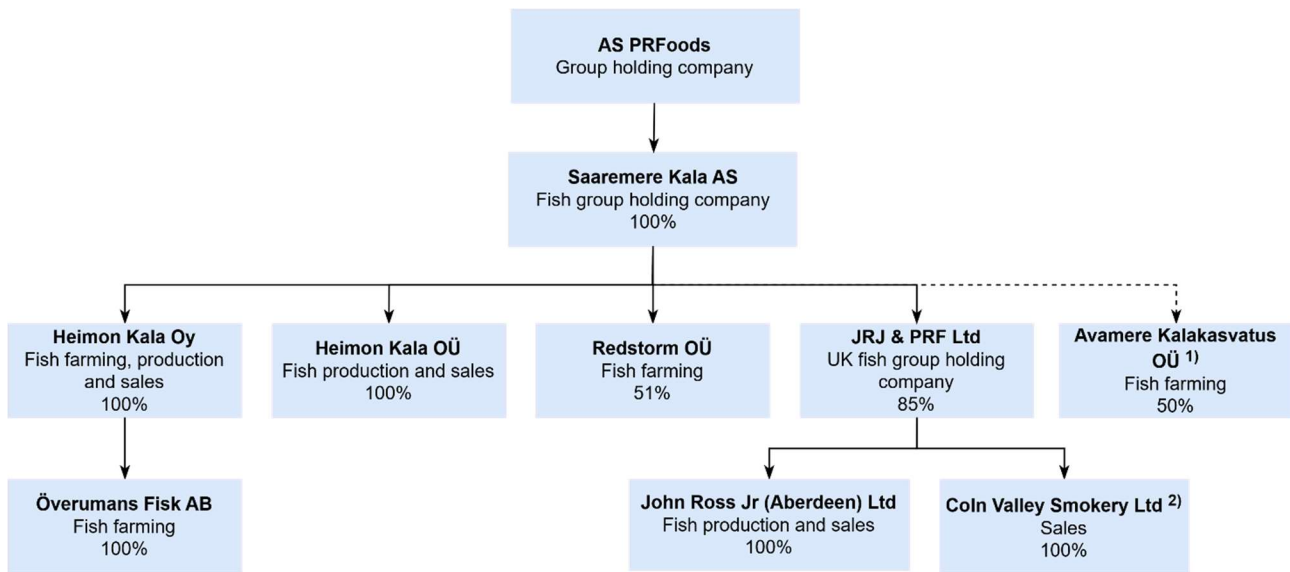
AS PRFoods
Group holding company

Saaremere Kala AS
Fish group holding company
100%

Heimon Kala Oy
Fish farming, production and sales
100%

Heimon Kala OÜ
Fish production and sales
100%

Redstorm OÜ
Fish farming
51%

JRJ & PRF Ltd
UK fish group holding company
85%

Avamere Kalakasvatus OÜ $^{1)}$
Fish farming
50%

Överumans Fisk AB
Fish farming
100%

John Ross Jr (Aberdeen) Ltd
Fish production and sales
100%

Coln Valley Smokery Ltd $^{2)}$
Sales
100%